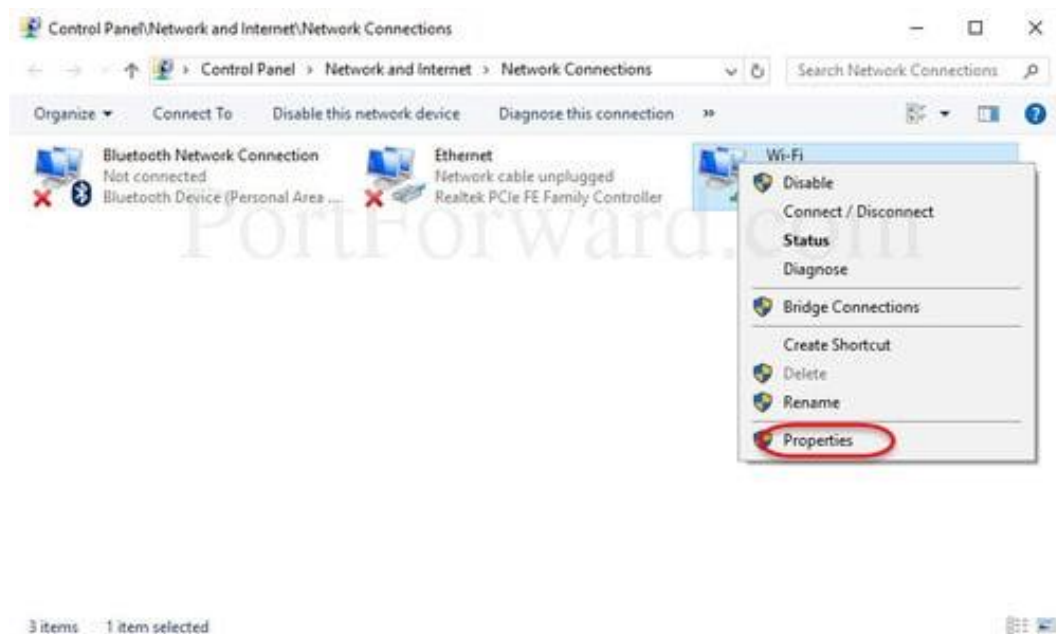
Control Panel\Network and Internet\Network Connections

Control Panel > Network and Internet > Network Connections

Search Network Connections

Organize ▾ Connect To Disable this network device Diagnose this connection »

Bluetooth Network Connection
Not connected
Bluetooth Device (Personal Area ...

Ethernet
Network cable unplugged
Realtek PCIe FE Family Controller

Wi-Fi

PortForward.com

Disable
Connect / Disconnect
Status
Diagnose
Bridge Connections
Create Shortcut
Delete
Rename
Properties

3 items 1 item selected